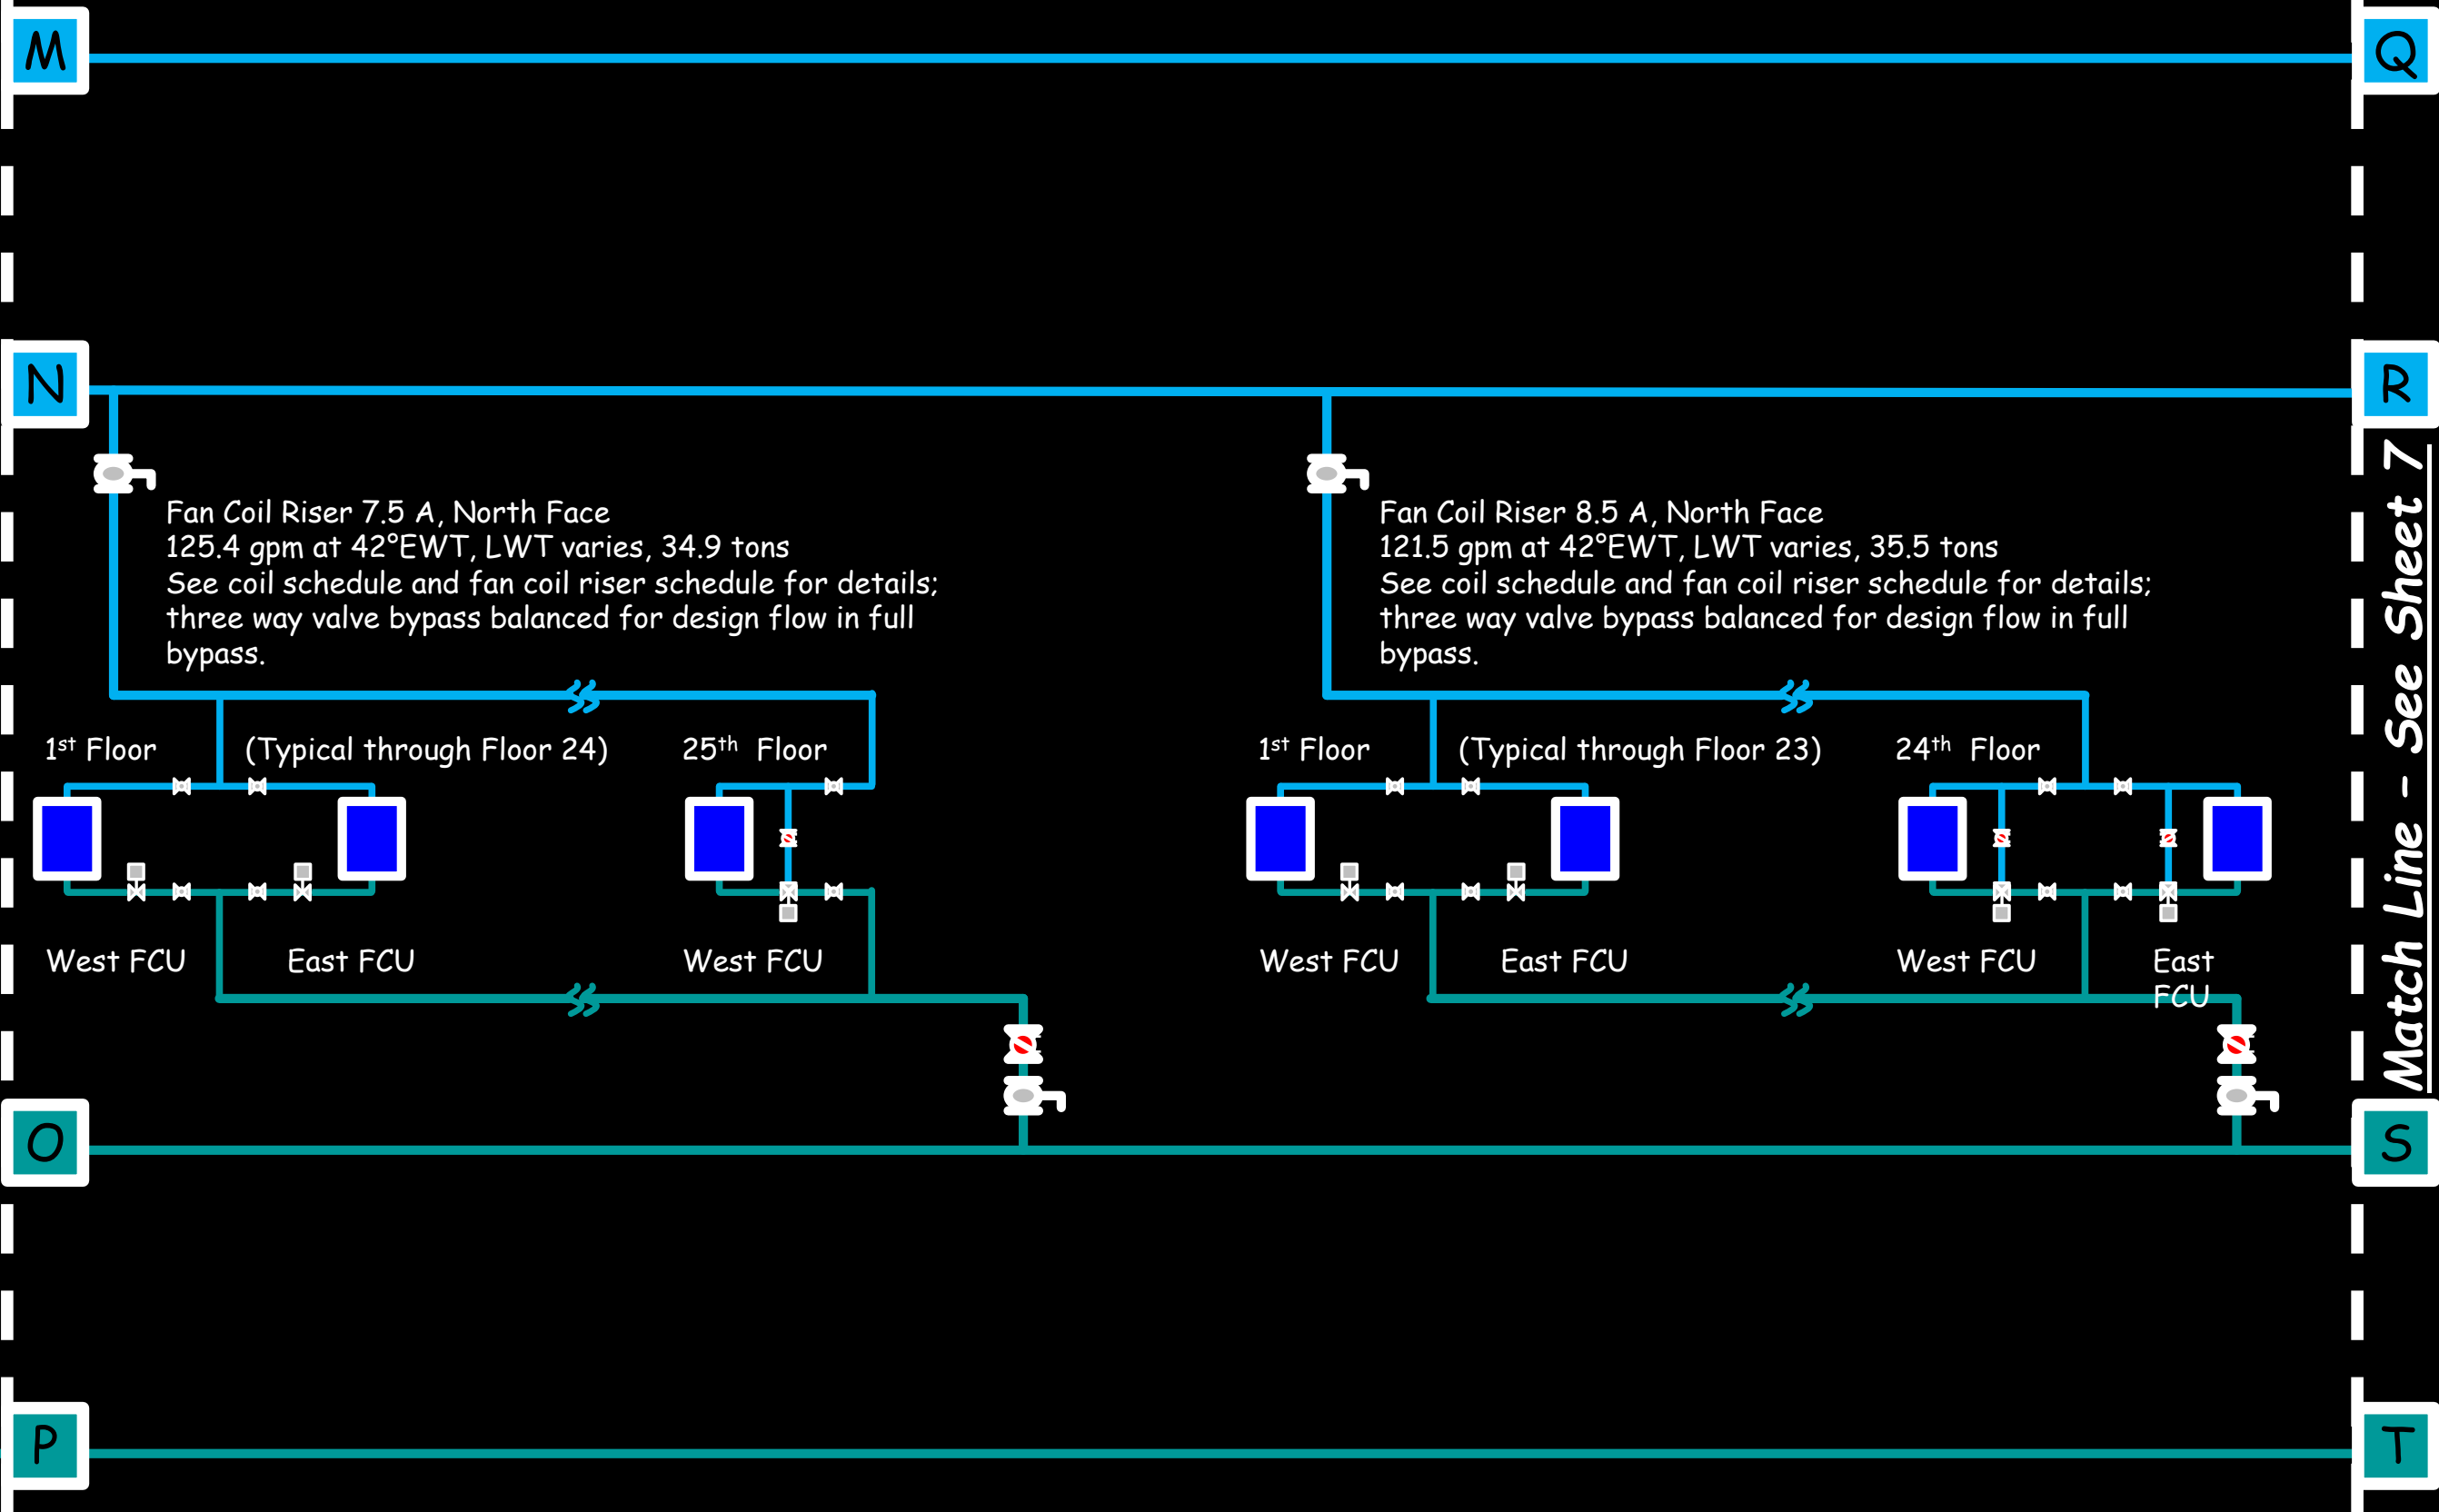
M

Q

N

R

Fan Coil Riser 7.5 A, North Face
125.4 gpm at 42°EWT, LWT varies, 34.9 tons
See coil schedule and fan coil riser schedule for details; three way valve bypass balanced for design flow in full bypass.

Fan Coil Riser 8.5 A, North Face
121.5 gpm at 42°EWT, LWT varies, 35.5 tons
See coil schedule and fan coil riser schedule for details; three way valve bypass balanced for design flow in full bypass.

$1^{st}$ Floor

(Typical through Floor 24)

$25^{th}$ Floor

$1^{st}$ Floor

(Typical through Floor 23)

$24^{th}$ Floor

West FCU

East FCU

West FCU

West FCU

East FCU

West FCU

East FCU

Match Line - See Sheet 7

O

S

P

T